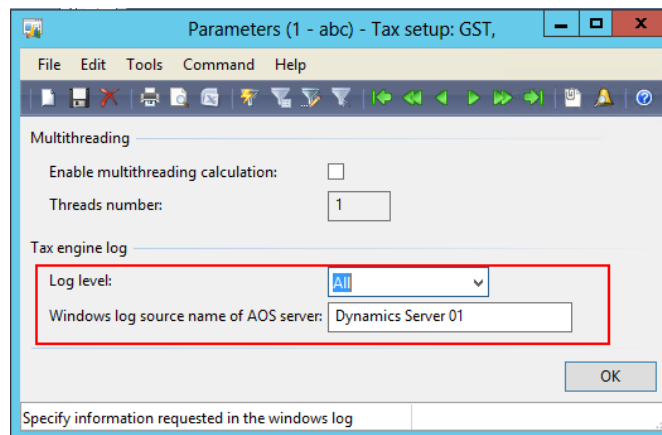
Parameters (1 - abc) - Tax setup: GST,

File Edit Tools Command Help

Multithreading

Enable multithreading calculation:

Threads number: 1

Tax engine log

Log level: All

Windows log source name of AOS server: Dynamics Server 01

OK

Specify information requested in the windows log